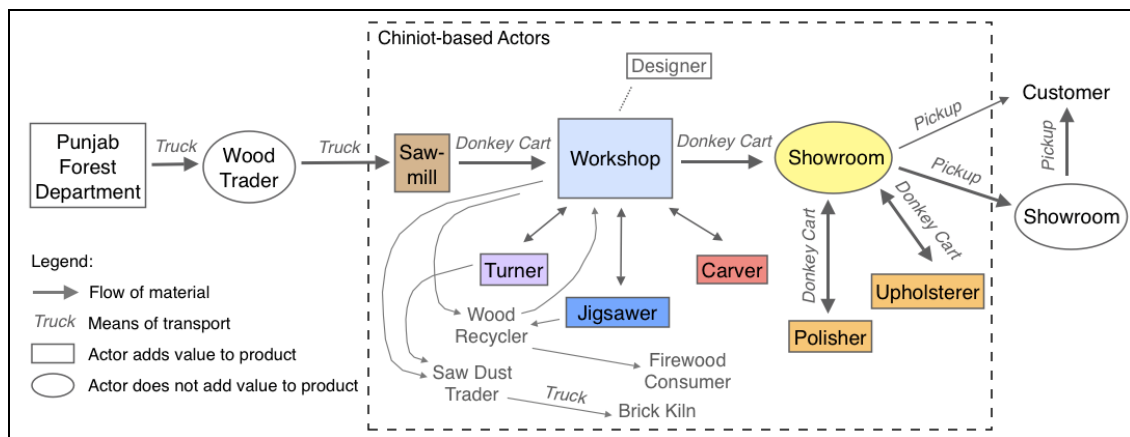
Chiniot-based Actors

Designer

Punjab Forest Department

Truck

Wood Trader

Truck

Saw-mill

Donkey Cart

Workshop

Donkey Cart

Showroom

Pickup

Customer

Pickup

Pickup

Showroom

Donkey Cart

Donkey Cart

Turner

Carver

Jigsawer

Wood Recycler

Upholsterer

Polisher

Firewood Consumer

Saw Dust Trader

Truck

Brick Kiln

Legend:
Flow of material
Truck Means of transport
Actor adds value to product
Actor does not add value to product